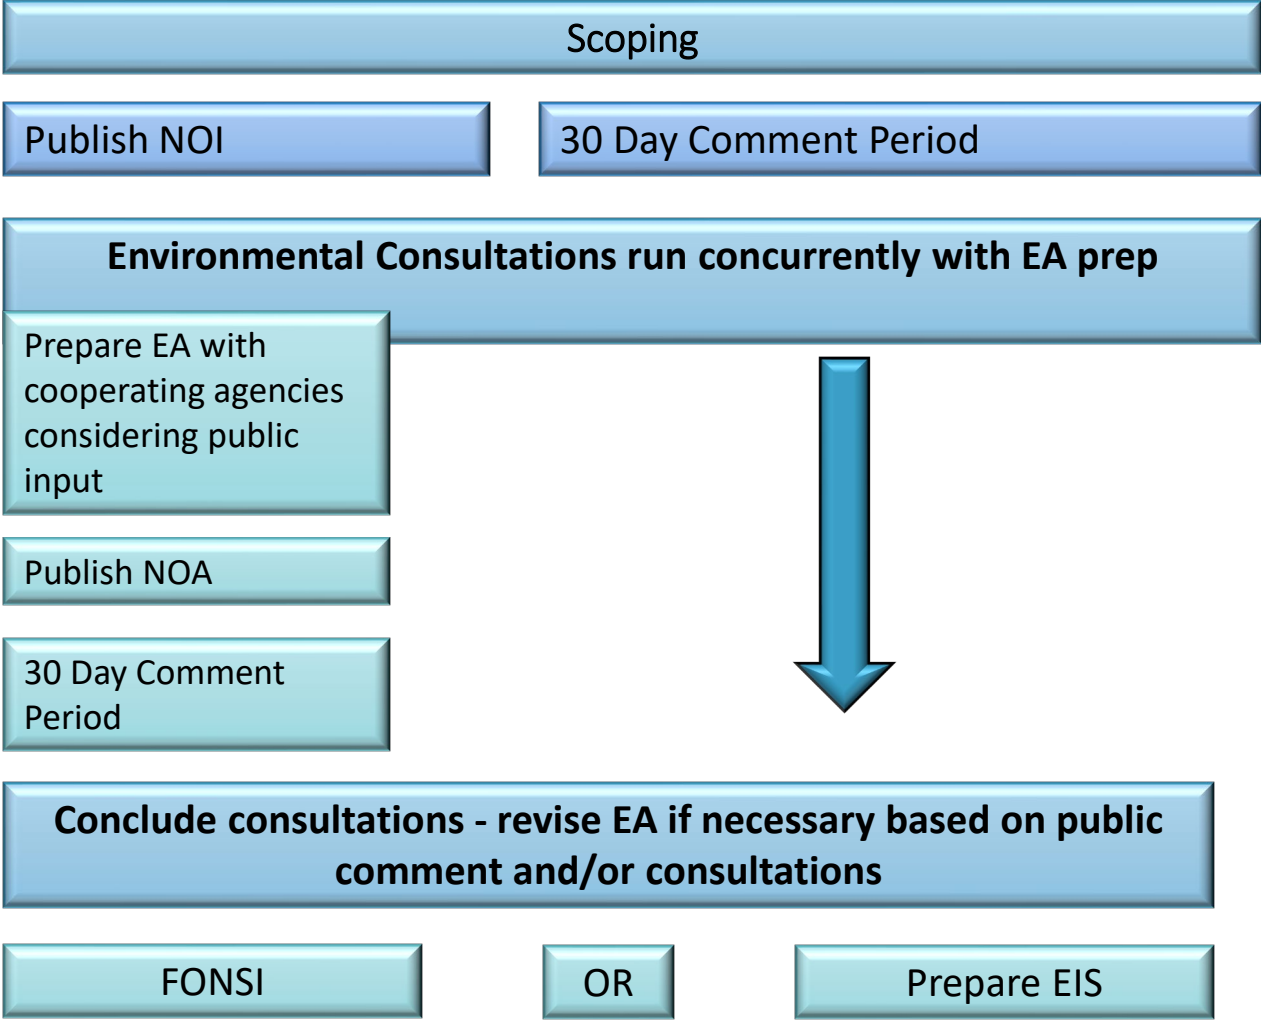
Scoping

Publish NOI

30 Day Comment Period

Environmental Consultations run concurrently with EA prep

Prepare EA with cooperating agencies considering public input

Publish NOA

30 Day Comment Period

Conclude consultations - revise EA if necessary based on public comment and/or consultations

FONSI

OR

Prepare EIS